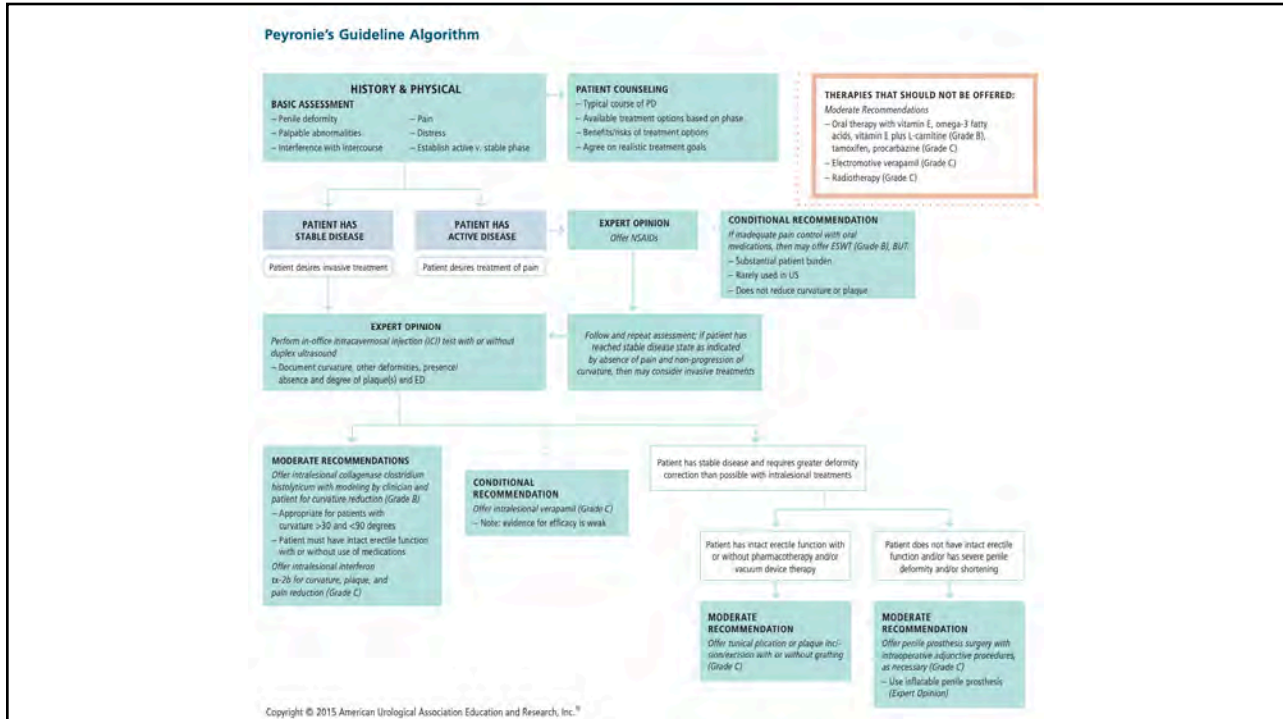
Peyronie's Guideline Algorithm

HISTORY & PHYSICAL
BASIC ASSESSMENT
– Penile deformity
– Palpable abnormalities
– Interference with intercourse
– Pain
– Distress
– Establish active v. stable phase

PATIENT COUNSELING
– Typical course of PD
– Available treatment options based on phase
– Benefits/risks of treatment options
– Agree on realistic treatment goals

THERAPIES THAT SHOULD NOT BE OFFERED:
Moderate Recommendations
– Oral therapy with vitamin E, omega-3 fatty acids, vitamin E plus L-carnitine (Grade B), tamoxifen, procarbazine (Grade C)
– Electromotive verapamil (Grade C)
– Radiotherapy (Grade C)

PATIENT HAS STABLE DISEASE

Patient desires invasive treatment

PATIENT HAS ACTIVE DISEASE

Patient desires treatment of pain

EXPERT OPINION
Offer NSAIDs

CONDITIONAL RECOMMENDATION
If inadequate pain control with oral medications, then may offer ESWT (Grade B), BUT:
– Substantial patient burden
– Rarely used in US
– Does not reduce curvature or plaque

EXPERT OPINION
Perform in-office intracavernosal injection (ICI) test with or without duplex ultrasound
– Document curvature, other deformities, presence/absence and degree of plaque(s) and ED

Follow and repeat assessment; if patient has reached stable disease state as indicated by absence of pain and non-progression of curvature, then may consider invasive treatments

MODERATE RECOMMENDATIONS
Offer intralesional collagenase clostridium histolyticum with modeling by clinician and patient for curvature reduction (Grade B)
– Appropriate for patients with curvature >30 and <90 degrees
– Patient must have intact erectile function with or without use of medications
Offer intralesional interferon α-2b for curvature, plaque, and pain reduction (Grade C)

CONDITIONAL RECOMMENDATION
Offer intralesional verapamil (Grade C)
– Note: evidence for efficacy is weak

Patient has stable disease and requires greater deformity correction than possible with intralesional treatments

Patient has intact erectile function with or without pharmacotherapy and/or vacuum device therapy

Patient does not have intact erectile function and/or has severe penile deformity and/or shortening

MODERATE RECOMMENDATION
Offer tunical plication or plaque incision/excision with or without grafting (Grade C)

MODERATE RECOMMENDATION
Offer penile prosthesis surgery with intraoperative adjunctive procedures, as necessary (Grade C)
– Use inflatable penile prosthesis (Expert Opinion)

Copyright © 2015 American Urological Association Education and Research, Inc.®